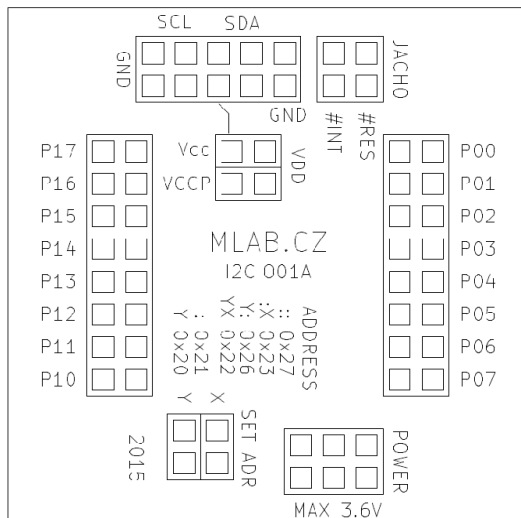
SCL SDA
GND
GND
JACHO
#INT
#RES
Vcc
VCCP
VDD
P17
P16
P15
P14
P13
P12
P11
P10
P00
P01
P02
P03
P04
P05
P06
P07
MLAB.CZ
I2C 001A
ADDRESS
:: 0x27
:X 0x23
Y: 0x26
YX 0x22
X: 0x21
Y 0x20
Y X
SET ADR
2015
POWER
MAX 3.6V